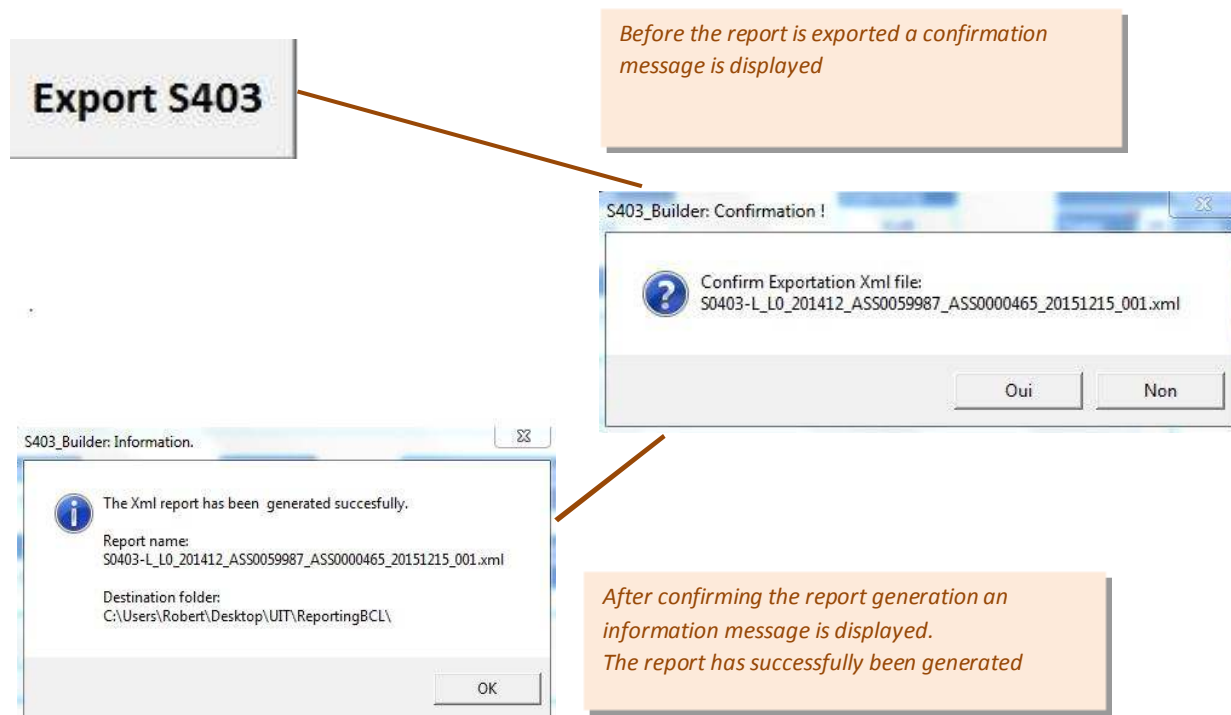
Export S403

Before the report is exported a confirmation message is displayed

S403_Builder: Confirmation !

Confirm Exportation Xml file:
S0403-L_L0_201412_ASS0059987_ASS0000465_20151215_001.xml

Oui

Non

S403_Builder: Information.

The Xml report has been generated succesfully.

Report name:
S0403-L_L0_201412_ASS0059987_ASS0000465_20151215_001.xml

Destination folder:
C:\Users\Robert\Desktop\UIT\ReportingBCL\

OK

After confirming the report generation an information message is displayed.
The report has successfully been generated